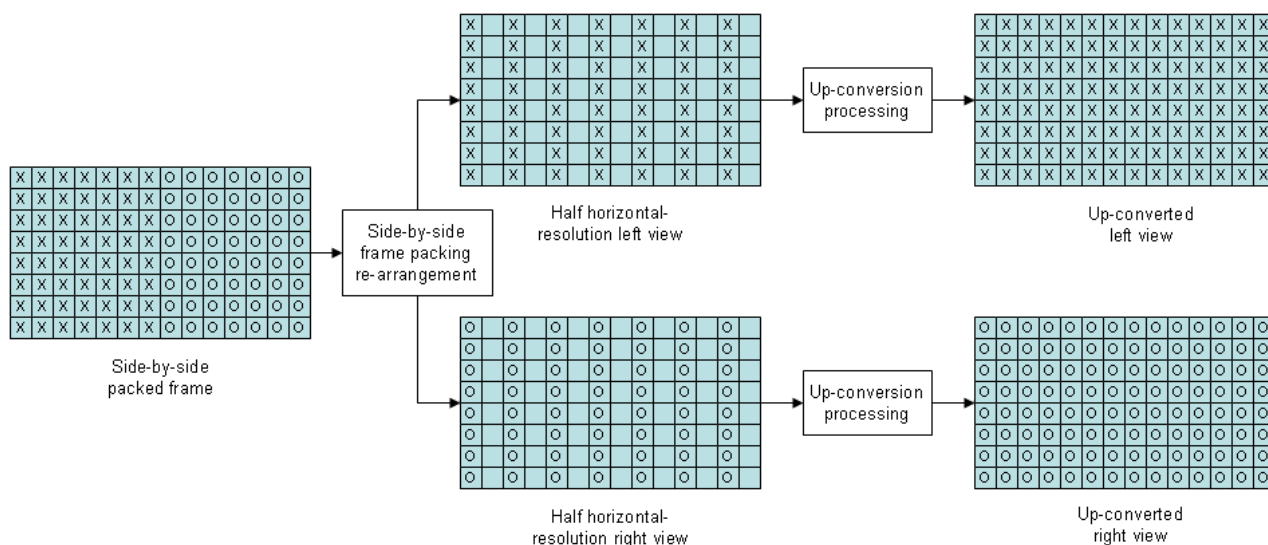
Side-by-side packed frame

Side-by-side frame packing re-arrangement

Half horizontal-resolution left view

Up-conversion processing

Up-converted left view

Half horizontal-resolution right view

Up-conversion processing

Up-converted right view